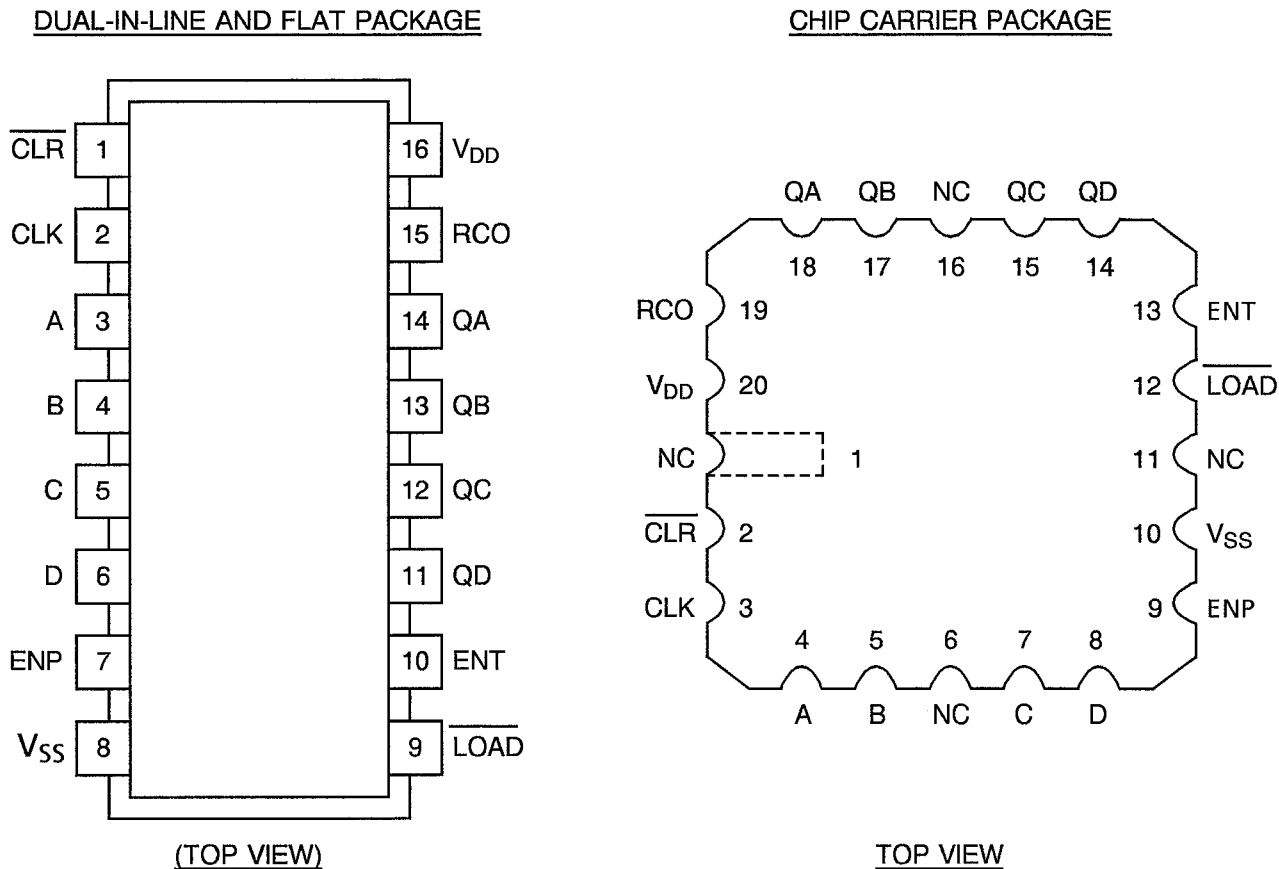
DUAL-IN-LINE AND FLAT PACKAGE

$\overline{CLR}$ 1
CLK 2
A 3
B 4
C 5
D 6
ENP 7
$V_{SS}$ 8
16 $V_{DD}$
15 RCO
14 QA
13 QB
12 QC
11 QD
10 ENT
9 $\overline{LOAD}$

(TOP VIEW)

CHIP CARRIER PACKAGE

QA QB NC QC QD
18 17 16 15 14
RCO 19
$V_{DD}$ 20
NC 1
$\overline{CLR}$ 2
CLK 3
13 ENT
12 $\overline{LOAD}$
11 NC
10 $V_{SS}$
9 ENP
4 5 6 7 8
A B NC C D

TOP VIEW